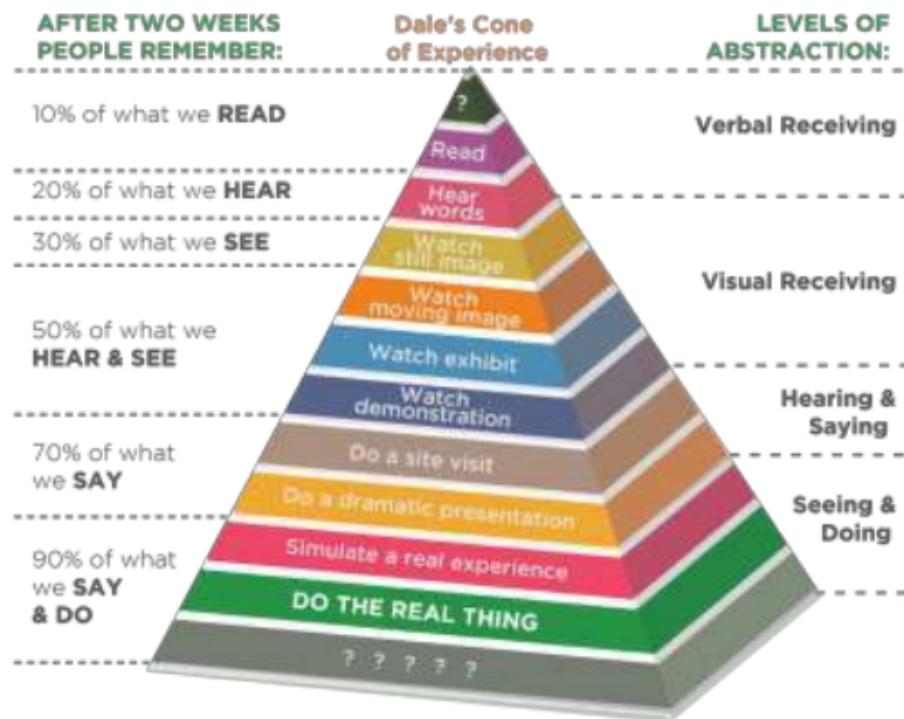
AFTER TWO WEEKS PEOPLE REMEMBER:

Dale's Cone of Experience

LEVELS OF ABSTRACTION:

10% of what we **READ**

20% of what we **HEAR**

30% of what we **SEE**

50% of what we **HEAR & SEE**

70% of what we **SAY**

90% of what we **SAY & DO**

?

Read

Hear words

Watch still image

Watch moving image

Watch exhibit

Watch demonstration

Do a site visit

Do a dramatic presentation

Simulate a real experience

DO THE REAL THING

? ? ? ? ?

Verbal Receiving

Visual Receiving

Hearing & Saying

Seeing & Doing